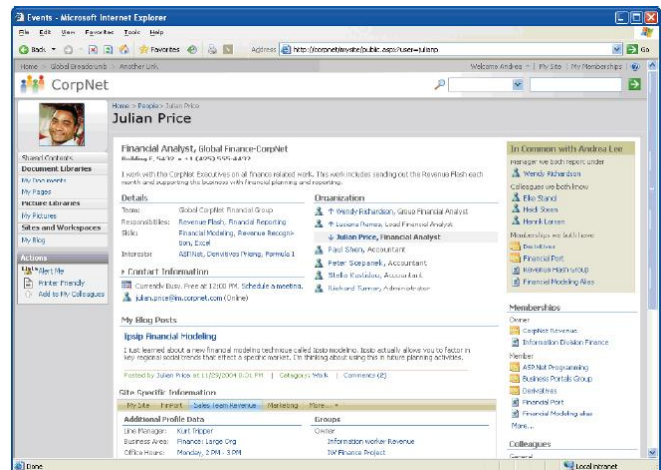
Events - Microsoft Internet Explorer

File Edit View Favorites Tools Help

Back Favorites Address http://corpnet/mysite/public.aspx?user=julianp Go

Home > Global Breadcrumb > Another Link Welcome Andrea | My Site | My Memberships

CorpNet

Home > People > Julian Price
Julian Price

Shared Contents
Document Libraries
My Documents
My Pages
Picture Libraries
My Pictures
Sites and Workspaces
My Blog

Actions
Alert Me
Printer Friendly
Add to My Colleagues

Financial Analyst, Global Finance-CorpNet
Building F, 5432 + +1 (425) 555-4422

I work with the CorpNet Executives on all finance related work. This work includes sending out the Revenue Flash each month and supporting the business with financial planning and reporting.

Details

| | |
|---|---|
| Team: | Global CorpNet Financial Group |
| Responsibilities: | Revenue Flash, Financial Reporting |
| Skills: | Financial Modeling, Revenue Recognition, Excel |
| Interests: | ASP.Net, Derivatives Pricing, Formula 1 |

Contact Information
Currently Busy. Free at 12:00 PM. Schedule a meeting.
julian.price@m.corpnet.com (Online)

Organization
Wendy Richardson, Group Financial Analyst
Luciana Ramos, Lead Financial Analyst
Julian Price, Financial Analyst
Paul Shen, Accountant
Peter Scepanek, Accountant
Stella Kostidou, Accountant
Richard Turner, Administrator

In Common with Andrea Lee
Manager we both report under
Wendy Richardson
Colleagues we both know
Elio Stand
Hedi Steen
Henrik Larsen
Memberships we both have
Derivatives
Financial Port
Revenue Flash group
Financial Modeling Alias

My Blog Posts
Ipsip Financial Modeling
I just learned about a new financial modeling technique called Ipsip modeling. Ipsip actually allows you to factor in key regional social trends that affect a specific market. I'm thinking about using this in future planning activities.
Posted by Julian Price at 11/29/2004 8:01 PM | Category: Work | Comments (2)

Site Specific Information
My Site | Fintest | Sales Team Revenue | Marketing | More...

Additional Profile Data
Line Manager: Kurt Tripper
Business Area: Finance; Large Org
Office Hours: Monday, 2 PM - 3 PM

Groups
Owner
Information Worker Revenue
IW Finance Project

Memberships
Owner
CorpNet Revenues
Information Division Finance
Member
ASP.Net Programming
Business Portals Group
Derivatives
Financial Port
Financial Modeling alias
More...

Colleagues
General

Done Local intranet